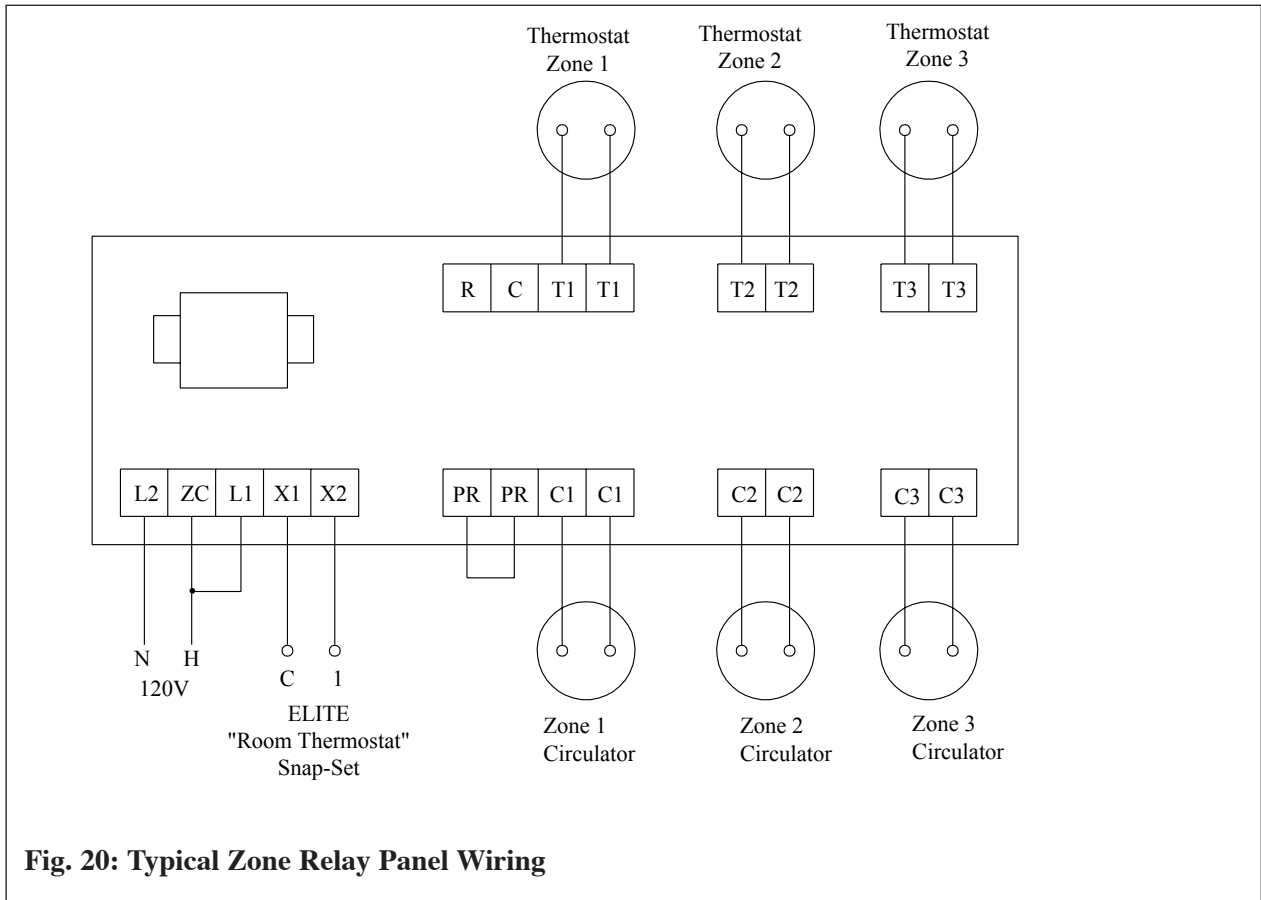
Thermostat Zone 1

Thermostat Zone 2

Thermostat Zone 3

R C T1 T1

T2 T2

T3 T3

L2 ZC L1 X1 X2

PR PR C1 C1

C2 C2

C3 C3

N H
120V

C 1
ELITE
"Room Thermostat"
Snap-Set

Zone 1
Circulator

Zone 2
Circulator

Zone 3
Circulator

Fig. 20: Typical Zone Relay Panel Wiring